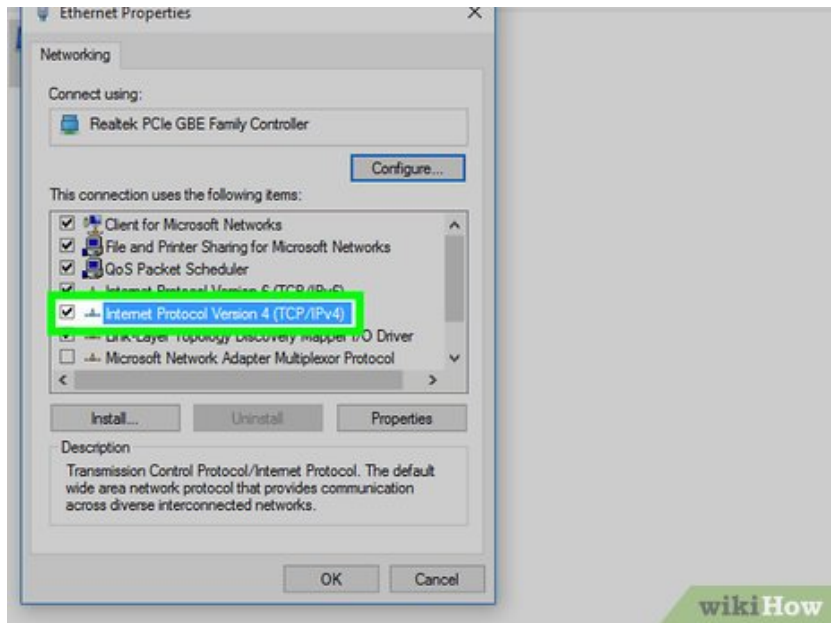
Ethernet Properties
X

Networking

Connect using:

Realtek PCIe GBE Family Controller

Configure...

This connection uses the following items:

Client for Microsoft Networks
File and Printer Sharing for Microsoft Networks
QoS Packet Scheduler
Internet Protocol Version 6 (TCP/IPv6)
Internet Protocol Version 4 (TCP/IPv4)
Link-Layer Topology Discovery Mapper I/O Driver
Microsoft Network Adapter Multiplexor Protocol

Install...
Uninstall
Properties

Description
Transmission Control Protocol/Internet Protocol. The default wide area network protocol that provides communication across diverse interconnected networks.

OK
Cancel

wikiHow